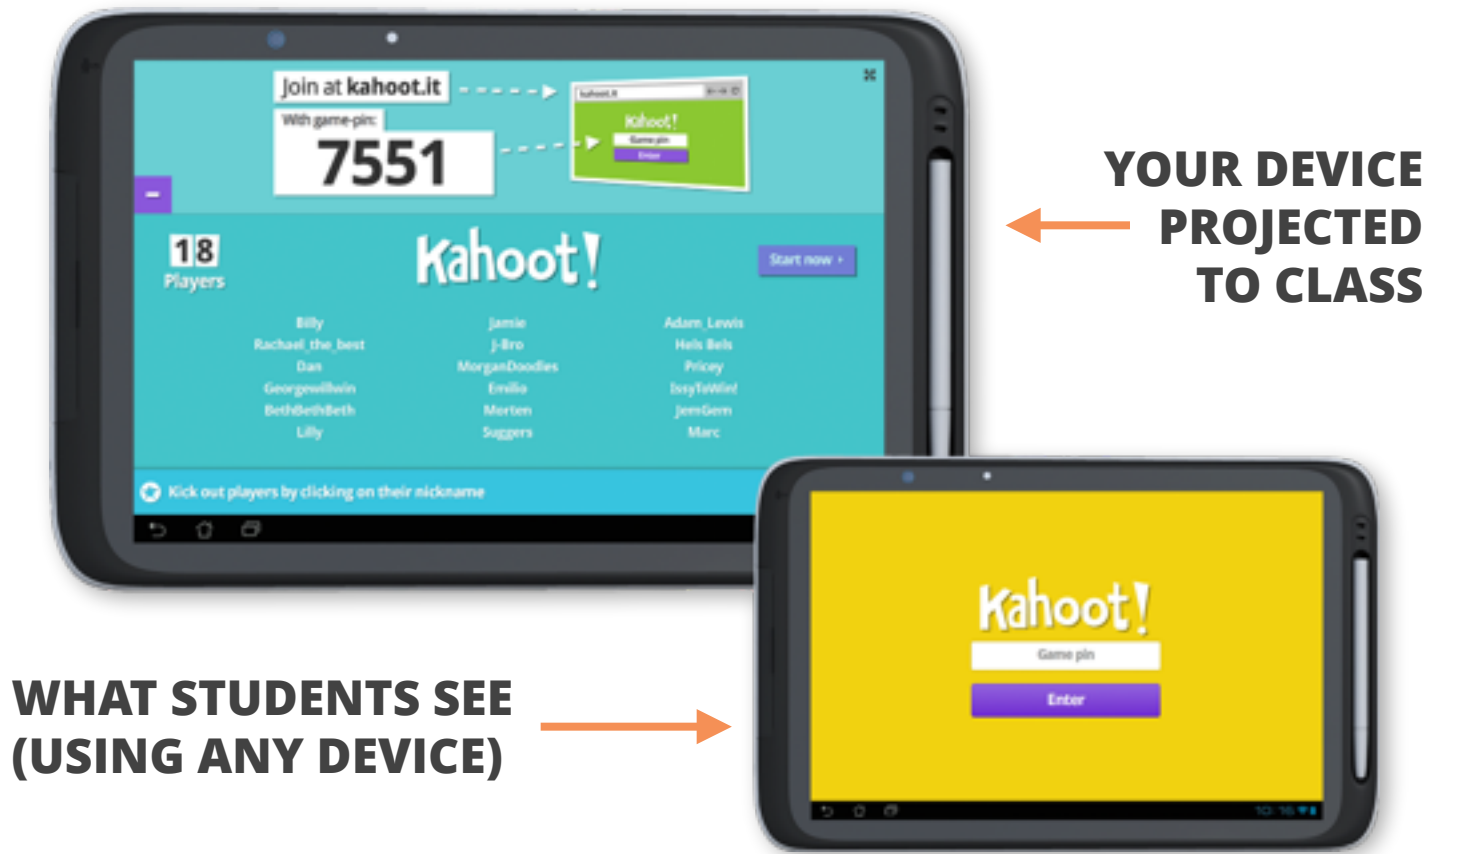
Join at kahoot.it

With game-pin:

7551

kahoot.it

Kahoot!

Game pin

Enter

18
Players

Kahoot!

Start now ›

Billy
Rachael_the_best
Dan
Georgewillwin
BethBethBeth
Lilly

Jamie
J-Bro
MorganDoodles
Emilio
Morten
Suggers

Adam_Lewis
Hels Bels
Pricey
IssyToWin!
JemGem
Marc

Kick out players by clicking on their nickname

YOUR DEVICE PROJECTED TO CLASS

Kahoot!

Game pin

Enter

WHAT STUDENTS SEE (USING ANY DEVICE)